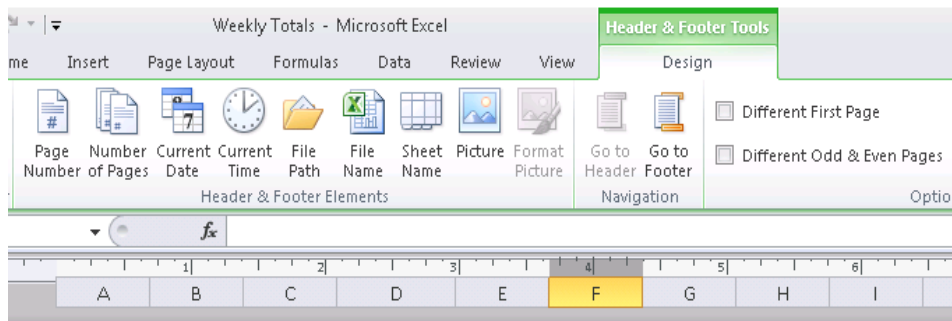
Weekly Totals - Microsoft Excel

Header & Footer Tools

me Insert Page Layout Formulas Data Review View Design

Page Number
Number of Pages
Current Date
Current Time
File Path
File Name
Sheet Name
Picture
Format Picture
Header & Footer Elements

Go to Header
Go to Footer
Navigation

Different First Page
Different Odd & Even Pages
Optio

$f_x$

1 2 3 4 5 6

| A | B | C | D | E | F | G | H | I |
|---|---|---|---|---|---|---|---|---|